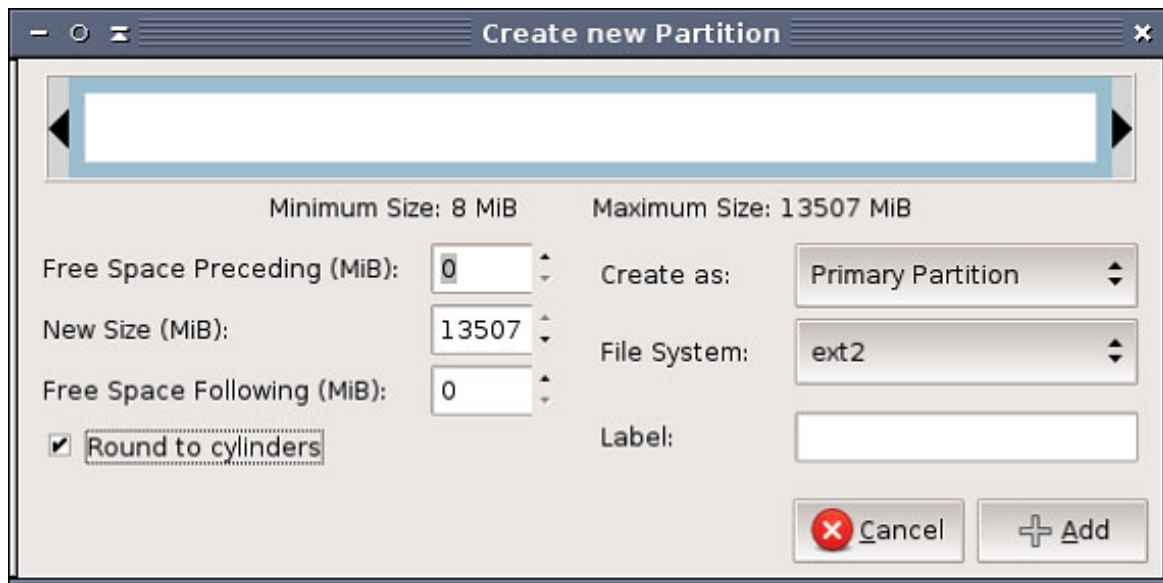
Create new Partition

Minimum Size: 8 MiB

Maximum Size: 13507 MiB

Free Space Preceding (MiB): 0

New Size (MiB): 13507

Free Space Following (MiB): 0

Round to cylinders

Create as: Primary Partition

File System: ext2

Label:

Cancel

Add